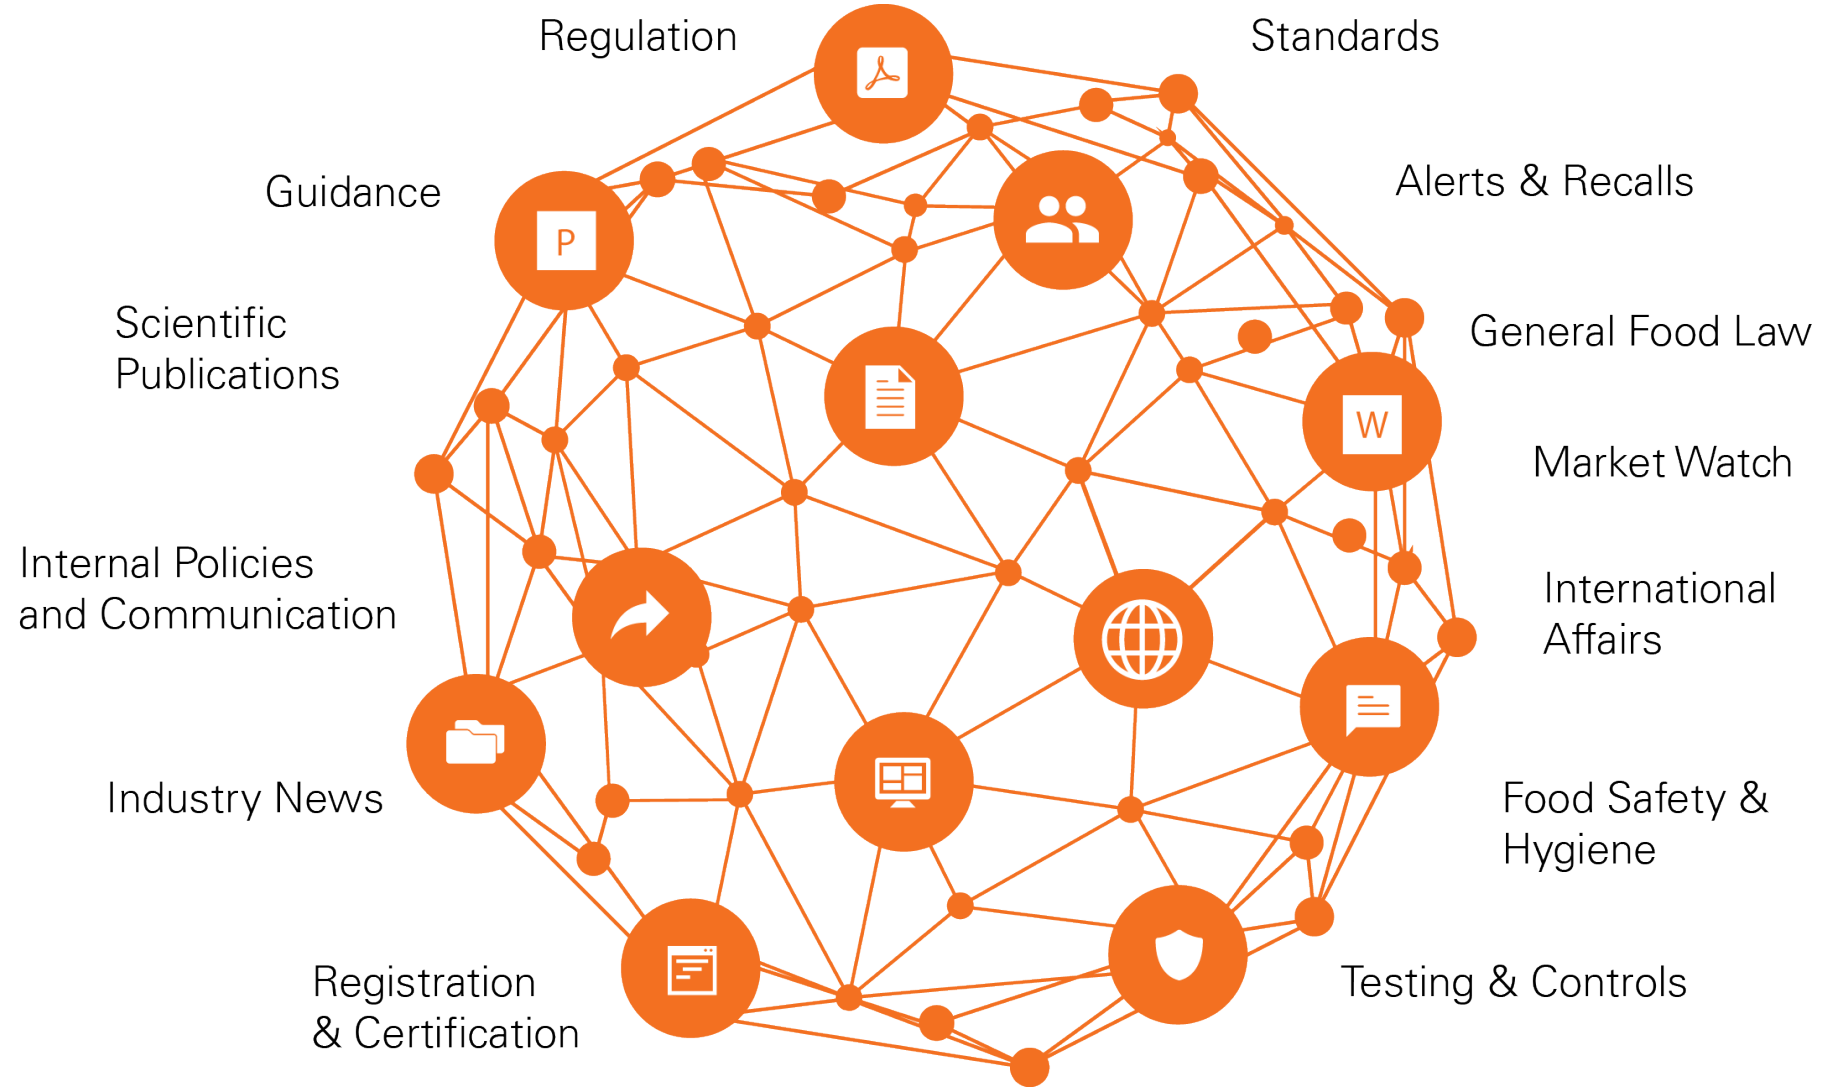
Regulation

Standards

Guidance

Alerts & Recalls

Scientific Publications

General Food Law

Market Watch

Internal Policies and Communication

International Affairs

Industry News

Food Safety & Hygiene

Registration & Certification

Testing & Controls

P

W